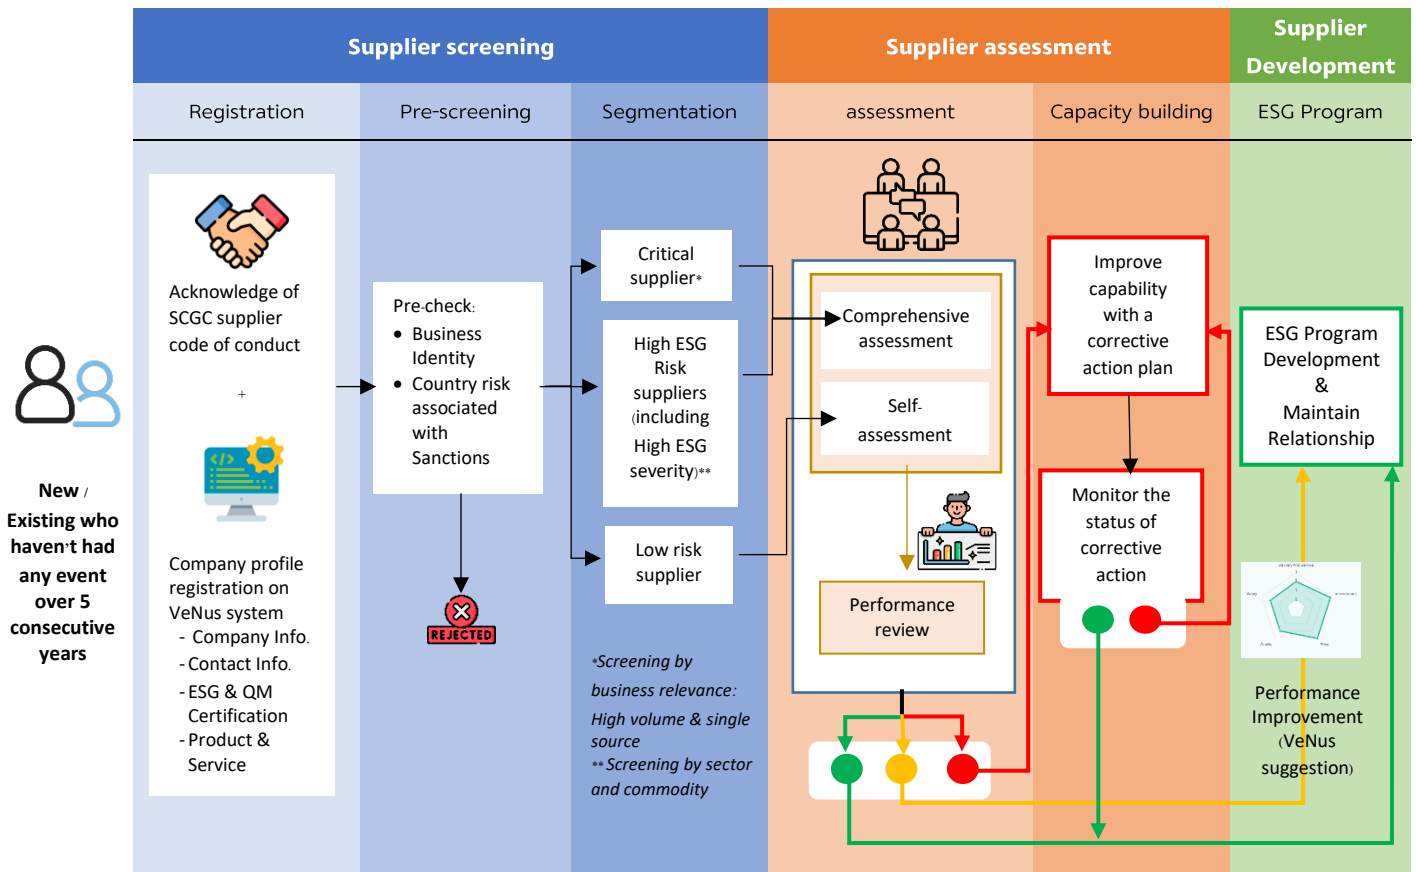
Supplier screening

Supplier assessment

Supplier Development

Registration

Pre-screening

Segmentation

assessment

Capacity building

ESG Program

New / Existing who haven't had any event over 5 consecutive years

Acknowledge of SCGC supplier code of conduct

+

Company profile registration on VeNus system
- Company Info.
- Contact Info.
- ESG & QM Certification
- Product & Service

Pre-check:
- Business Identity
- Country risk associated with Sanctions

REJECTED

Critical supplier*

High ESG Risk suppliers (including High ESG severity)**

Low risk supplier

*Screening by business relevance: High volume & single source
**Screening by sector and commodity

Comprehensive assessment

Self-assessment

Performance review

Improve capability with a corrective action plan

Monitor the status of corrective action

ESG Program Development & Maintain Relationship

Performance Improvement (VeNus suggestion)